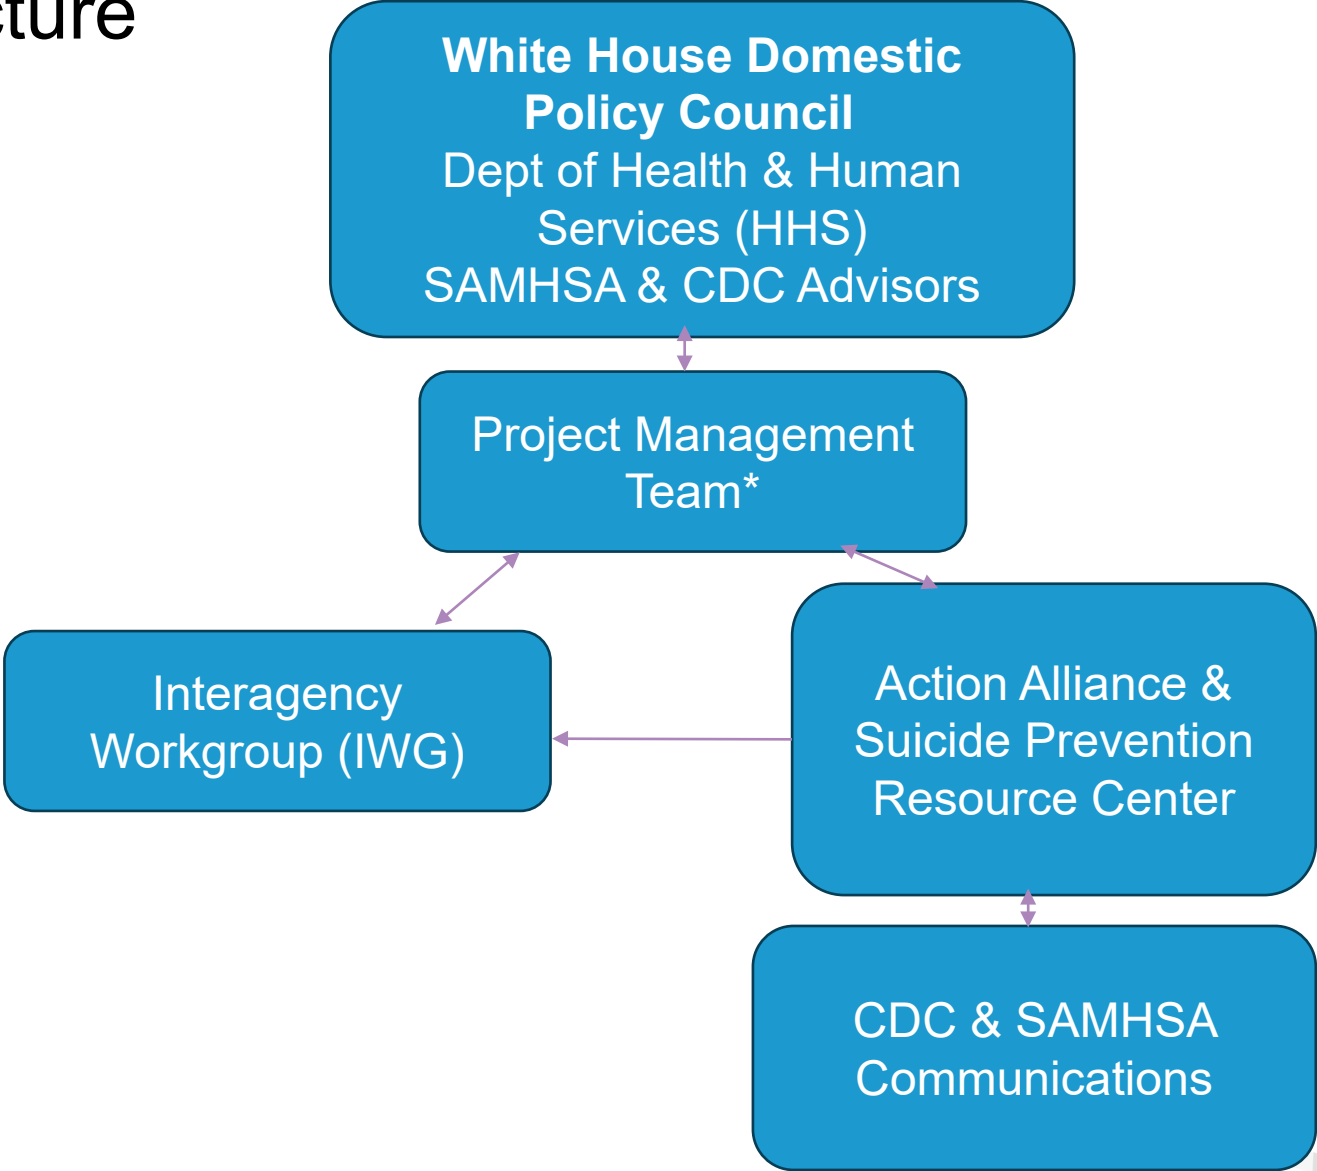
cture

White House Domestic Policy Council
Dept of Health & Human Services (HHS)
SAMHSA & CDC Advisors

Project Management Team*

Interagency Workgroup (IWG)

Action Alliance & Suicide Prevention Resource Center

CDC & SAMHSA Communications